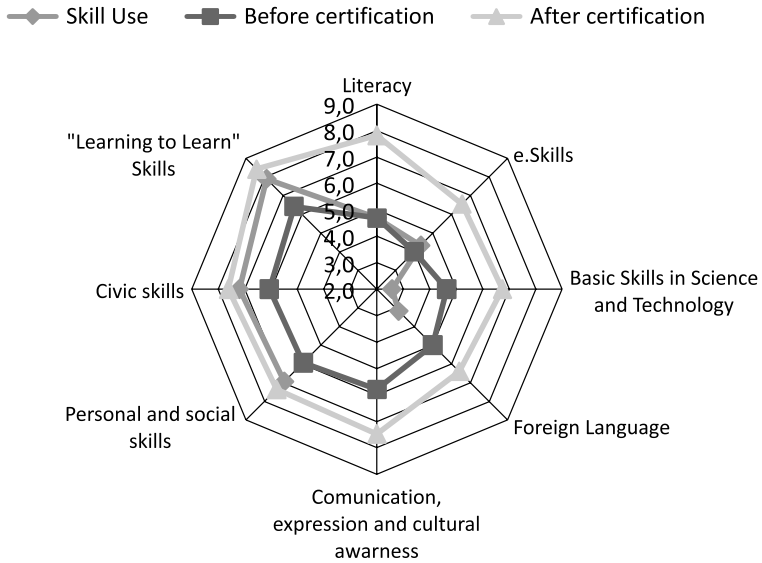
Skill Use
Before certification
After certification

Literacy
9,0
8,0
7,0
6,0
5,0
4,0
3,0
2,0
e.Skills
Basic Skills in Science and Technology
Foreign Language
Comunication, expression and cultural awarness
Personal and social skills
Civic skills
"Learning to Learn" Skills